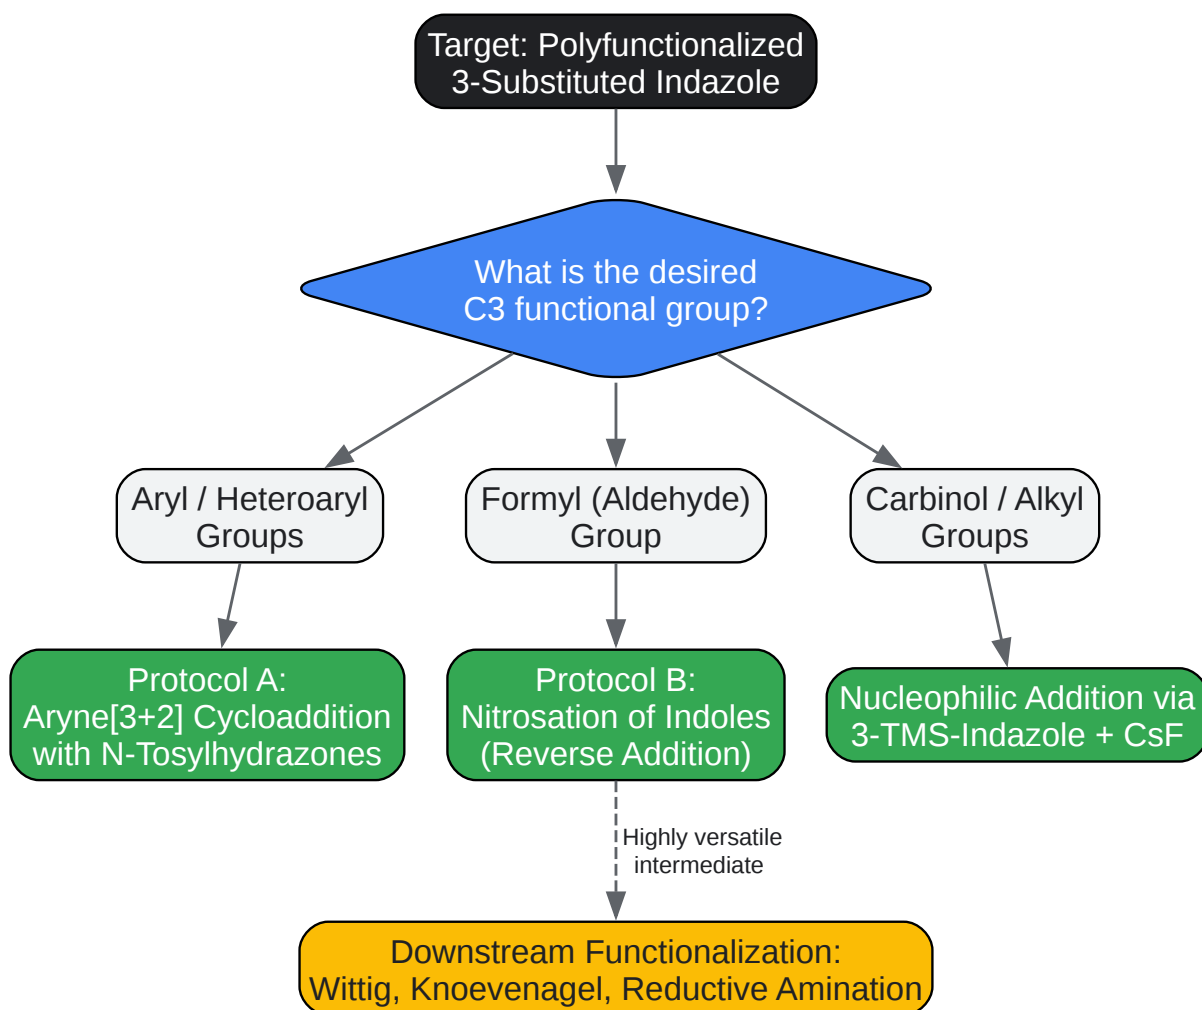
Target: Polyfunctionalized 3-Substituted Indazole

What is the desired C3 functional group?

Aryl / Heteroaryl Groups

Formyl (Aldehyde) Group

Carbinol / Alkyl Groups

Protocol A: Aryne[3+2] Cycloaddition with N-Tosylhydrazones

Protocol B: Nitrosation of Indoles (Reverse Addition)

Nucleophilic Addition via 3-TMS-Indazole + CsF

Highly versatile intermediate

Downstream Functionalization: Wittig, Knoevenagel, Reductive Amination